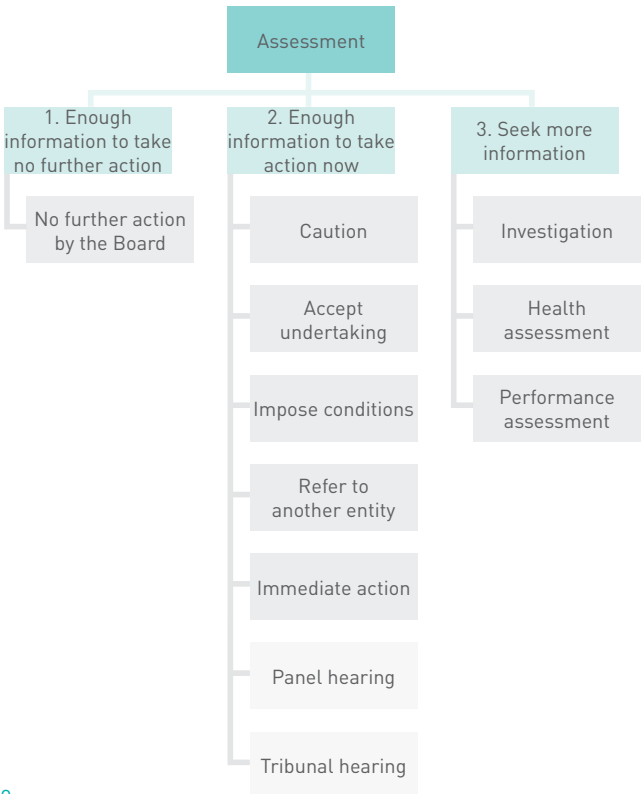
Assessment

1. Enough information to take no further action

No further action by the Board

2. Enough information to take action now

Caution

Accept undertaking

Impose conditions

Refer to another entity

Immediate action

Panel hearing

Tribunal hearing

3. Seek more information

Investigation

Health assessment

Performance assessment